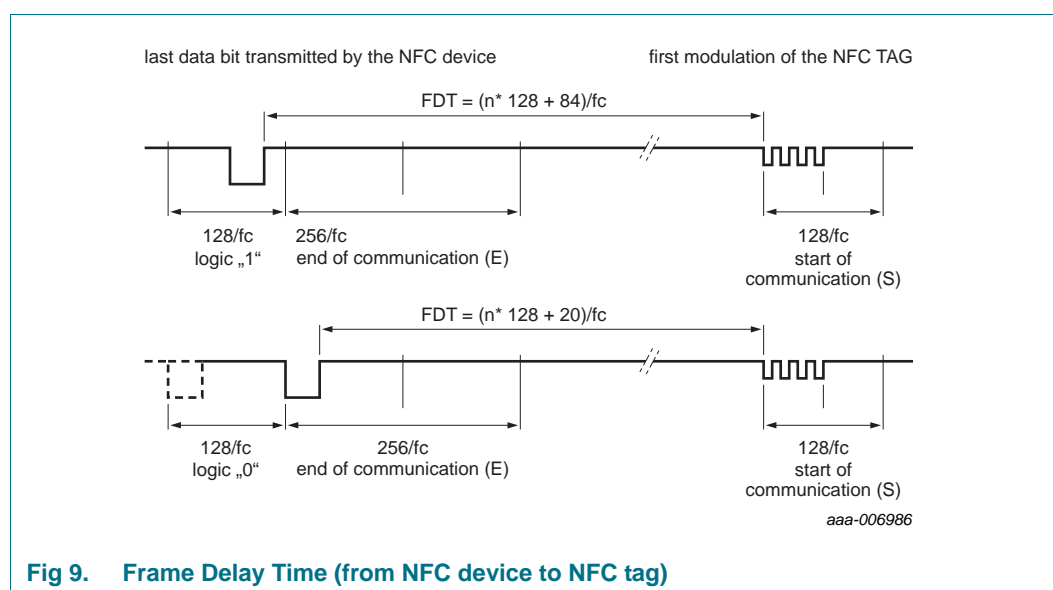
last data bit transmitted by the NFC device

first modulation of the NFC TAG

FDT = (n* 128 + 84)/fc

128/fc
logic „1“

256/fc
end of communication (E)

128/fc
start of
communication (S)

FDT = (n* 128 + 20)/fc

128/fc
logic „0“

256/fc
end of communication (E)

128/fc
start of
communication (S)

aaa-006986

Fig 9. Frame Delay Time (from NFC device to NFC tag)